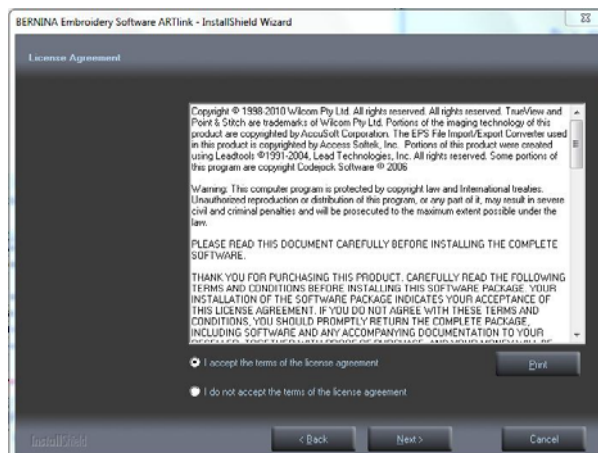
BERNINA Embroidery Software ARTlink - InstallShield Wizard

License Agreement

Copyright © 1998-2010 Wilcom Pty Ltd. All rights reserved. All rights reserved. TrueView and Point & Stitch are trademarks of Wilcom Pty Ltd. Portions of the imaging technology of this product are copyrighted by AccuSoft Corporation. The EPS File Import/Export Converter used in this product is copyrighted by Access Softek, Inc. Portions of this product were created using Leadtools ©1991-2004, Lead Technologies, Inc. All rights reserved. Some portions of this program are copyright Codejock Software © 2006

Warning: This computer program is protected by copyright law and International treaties. Unauthorized reproduction or distribution of this program, or any part of it, may result in severe civil and criminal penalties and will be prosecuted to the maximum extent possible under the law.

PLEASE READ THIS DOCUMENT CAREFULLY BEFORE INSTALLING THE COMPLETE SOFTWARE.

THANK YOU FOR PURCHASING THIS PRODUCT. CAREFULLY READ THE FOLLOWING TERMS AND CONDITIONS BEFORE INSTALLING THIS SOFTWARE PACKAGE. YOUR INSTALLATION OF THE SOFTWARE PACKAGE INDICATES YOUR ACCEPTANCE OF THIS LICENSE AGREEMENT. IF YOU DO NOT AGREE WITH THESE TERMS AND CONDITIONS, YOU SHOULD PROMPTLY RETURN THE COMPLETE PACKAGE, INCLUDING SOFTWARE AND ANY ACCOMPANYING DOCUMENTATION TO YOUR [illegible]

I accept the terms of the license agreement

Print

I do not accept the terms of the license agreement

InstallShield

< Back

Next >

Cancel